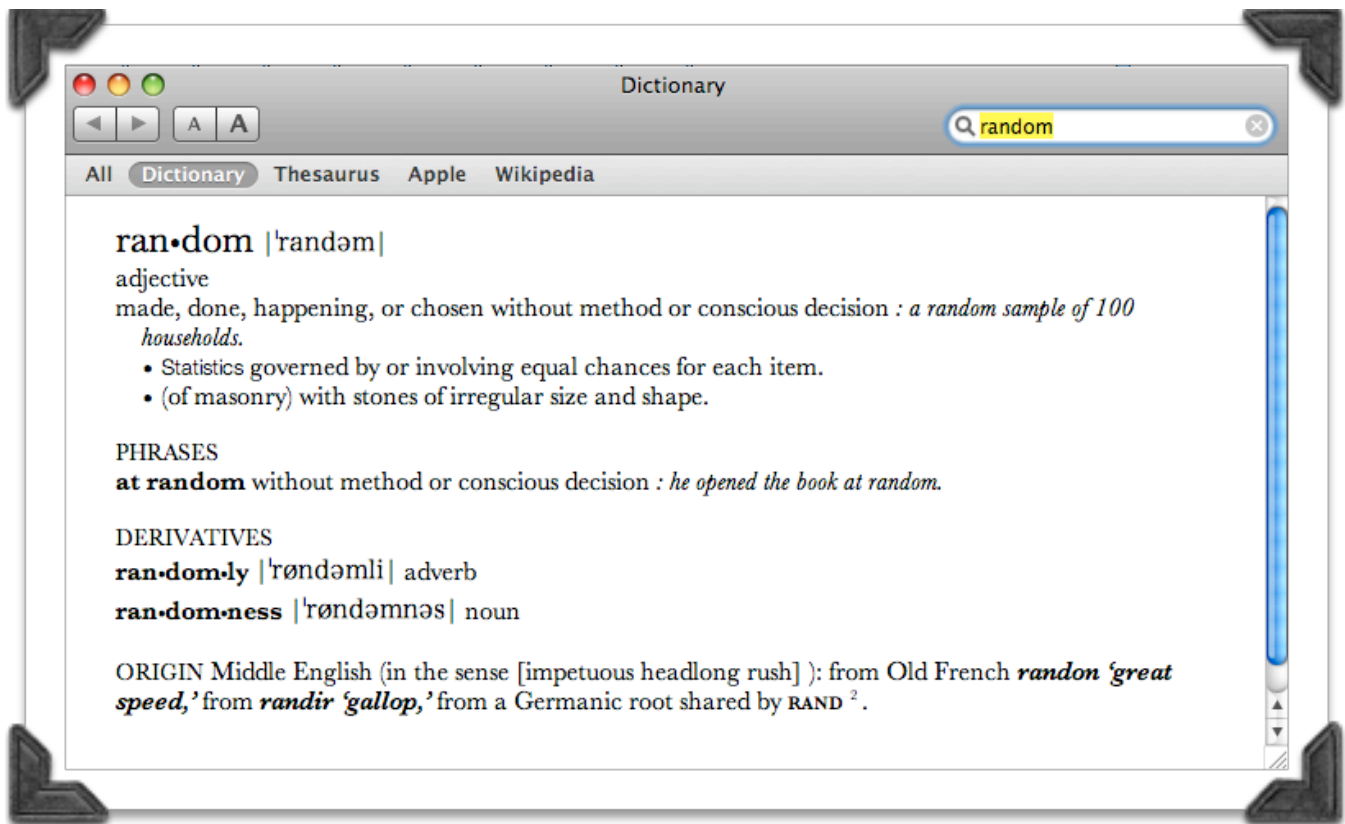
Dictionary

A A

random

All Dictionary Thesaurus Apple Wikipedia

ran•dom |ˈrandəm|
adjective
made, done, happening, or chosen without method or conscious decision *: a random sample of 100 households.*
• Statistics governed by or involving equal chances for each item.
• (of masonry) with stones of irregular size and shape.

PHRASES
**at random** without method or conscious decision *: he opened the book at random.*

DERIVATIVES
**ran•dom•ly** |ˈrøndəmli| adverb
**ran•dom•ness** |ˈrøndəmnəs| noun

ORIGIN Middle English (in the sense [impetuous headlong rush] ): from Old French ***randon 'great speed,'*** from ***randir 'gallop,'*** from a Germanic root shared by RAND $^2$ .